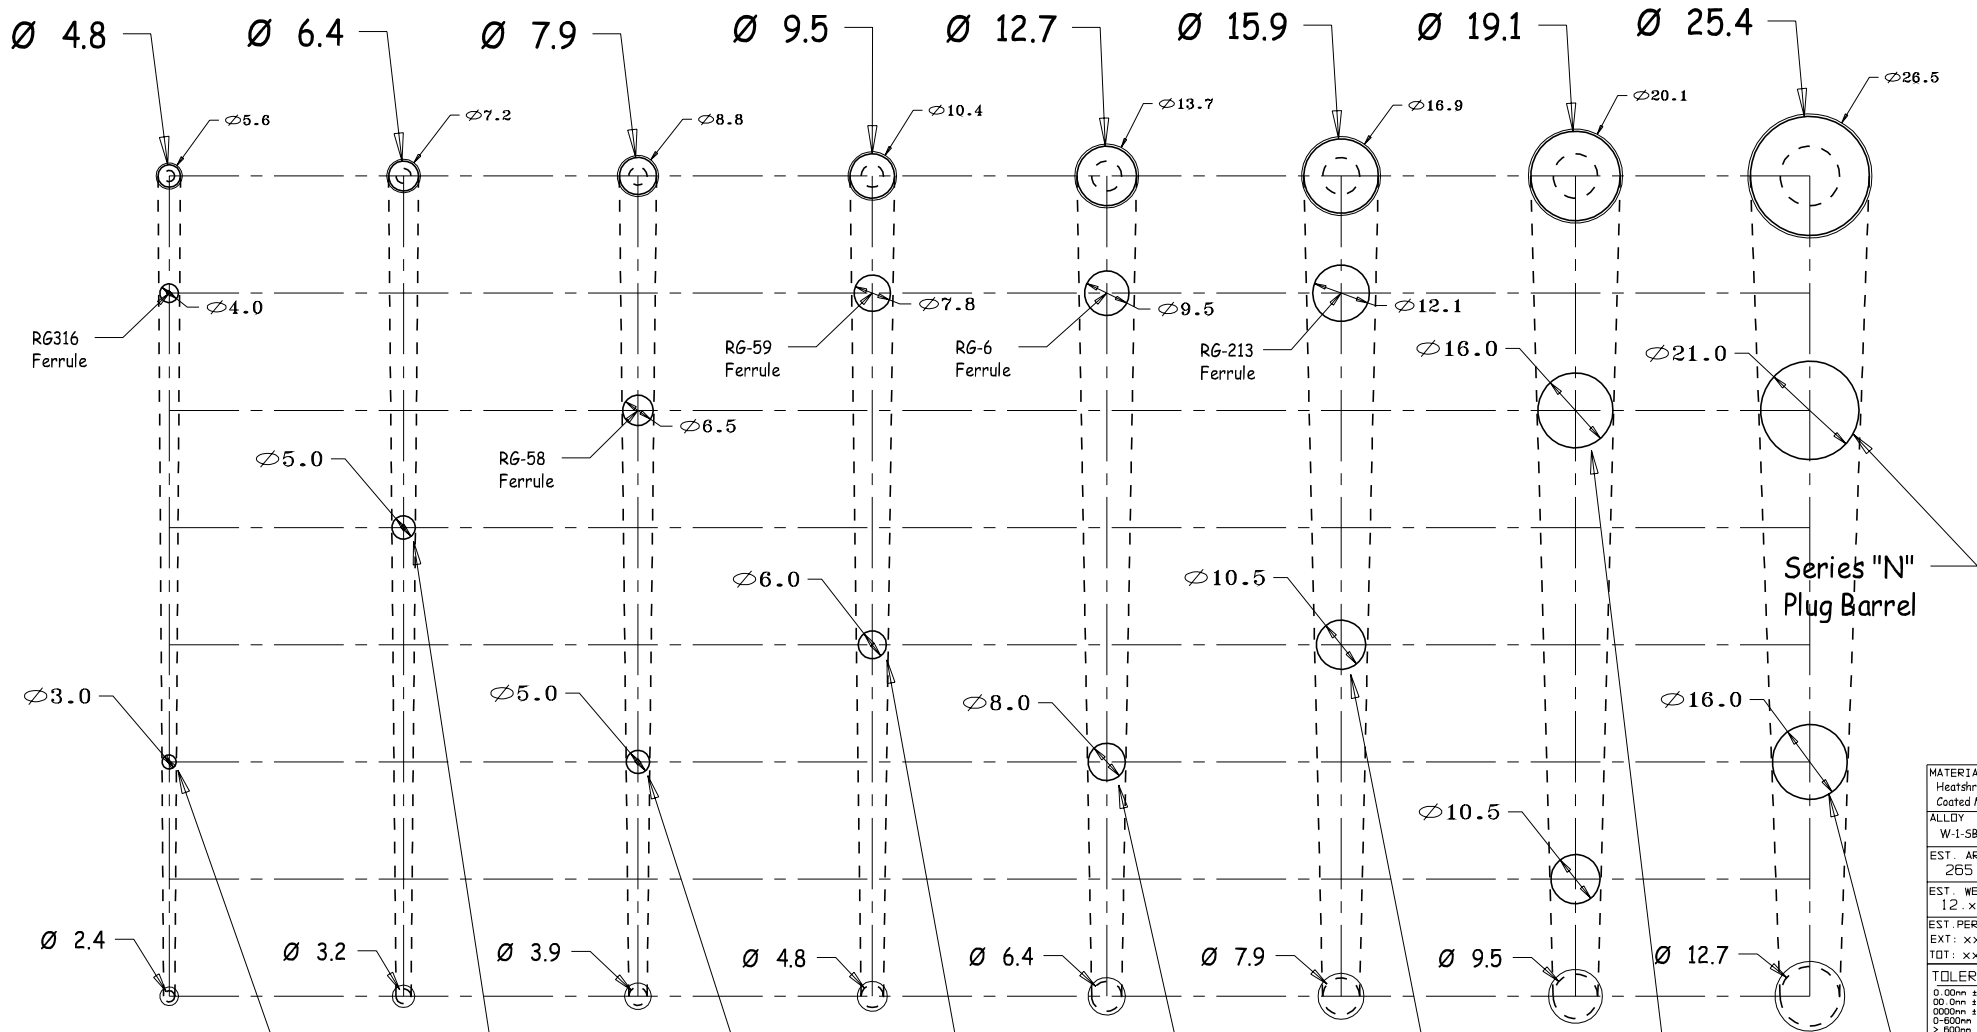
Ø 4.8
Ø 6.4
Ø 7.9
Ø 9.5
Ø 12.7
Ø 15.9
Ø 19.1
Ø 25.4

Ø5.6
Ø7.2
Ø8.8
Ø10.4
Ø13.7
Ø16.9
Ø20.1
Ø26.5

Ø4.0
RG316 Ferrule
Ø7.8
RG-59 Ferrule
Ø9.5
RG-6 Ferrule
Ø12.1
RG-213 Ferrule
Ø16.0
Ø21.0
Ø6.5
RG-58 Ferrule
Ø5.0
Series "N" Plug Barrel
Ø6.0
Ø10.5
Ø3.0
Ø5.0
Ø8.0
Ø16.0
Ø10.5

Ø 2.4
Ø 3.2
Ø 3.9
Ø 4.8
Ø 6.4
Ø 7.9
Ø 9.5
Ø 12.7

MATERIA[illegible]
Heatshr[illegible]
Coated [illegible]
ALLOY
W-1-SB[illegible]
EST. AR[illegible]
265
EST. WE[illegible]
12.x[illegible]
EST.PER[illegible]
EXT: x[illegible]
TOT: x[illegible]
TOLER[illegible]
0.00mm ±
00.0mm ±
0000mm ±
0-600mm
> 600mm